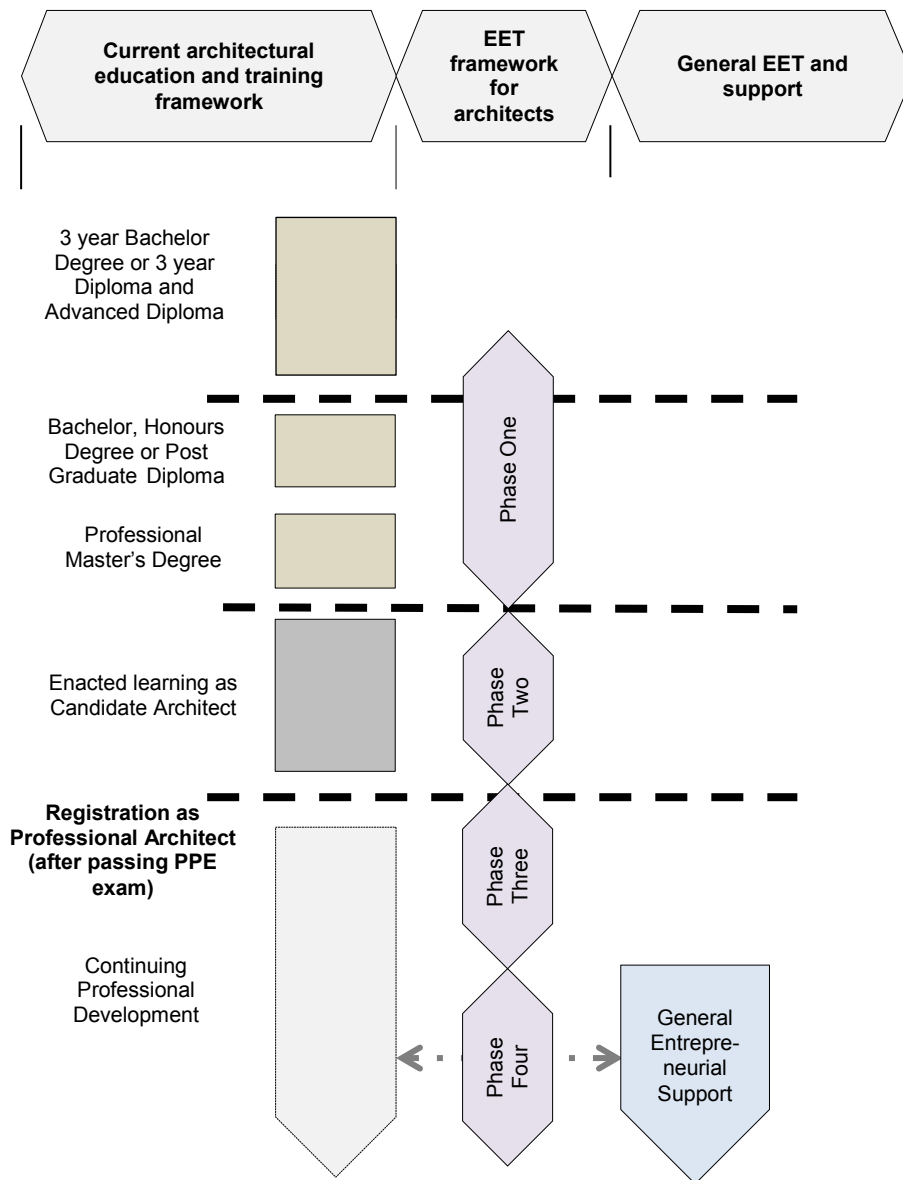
Current architectural education and training framework

EET framework for architects

General EET and support

3 year Bachelor Degree or 3 year Diploma and Advanced Diploma

Bachelor, Honours Degree or Post Graduate Diploma

Professional Master's Degree

Phase One

Enacted learning as Candidate Architect

Phase Two

Registration as Professional Architect (after passing PPE exam)

Phase Three

Continuing Professional Development

Phase Four

General Entrepreneurial Support